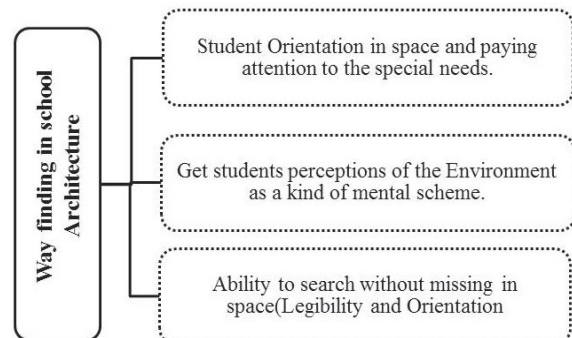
Way finding in school Architecture

Student Orientation in space and paying attention to the special needs.

Get students perceptions of the Environment as a kind of mental scheme.

Ability to search without missing in space(Legibility and Orientation